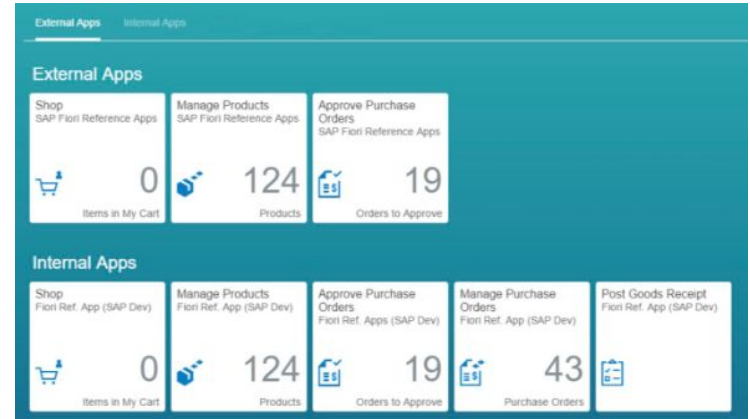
External Apps Internal Apps

External Apps

Shop
SAP Fiori Reference Apps
0
Items in My Cart

Manage Products
SAP Fiori Reference Apps
124
Products

Approve Purchase Orders
SAP Fiori Reference Apps
19
Orders to Approve

Internal Apps

Shop
Fiori Ref. App (SAP Dev)
0
Items in My Cart

Manage Products
Fiori Ref. App (SAP Dev)
124
Products

Approve Purchase Orders
Fiori Ref. Apps (SAP Dev)
19
Orders to Approve

Manage Purchase Orders
Fiori Ref. App (SAP Dev)
43
Purchase Orders

Post Goods Receipt
Fiori Ref. App (SAP Dev)